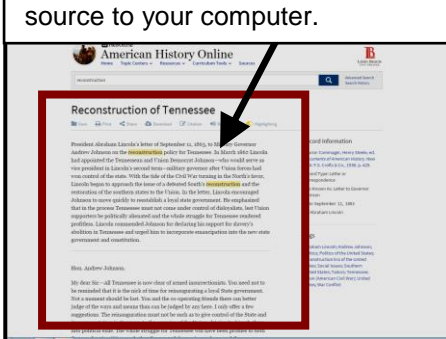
source to your computer.

American History Online

Home Topic Centers Resources Curriculum Tools Sources

reconstruction

Reconstruction of Tennessee

President Abraham Lincoln's letter of September 11, 1863, to Military Governor Andrew Johnson on the reconstruction policy for Tennessee. In March 1862 Lincoln had appointed the Tennessean and Union Democrat Johnson—who would serve as vice president in Lincoln's second term—military governor after Union forces had won control of the state. With the tide of the Civil War turning in the North's favor, Lincoln began to approach the issue of a defeated South's reconstruction and the restoration of the southern states to the Union. In the letter, Lincoln encouraged Johnson to move quickly to reestablish a loyal state government. He emphasized that in the process Tennessee must not come under control of disloyalists, lest Union supporters be politically alienated and the whole struggle for Tennessee rendered profitless. Lincoln commended Johnson for declaring his support for slavery's abolition in Tennessee and urged him to incorporate emancipation into the new state government and constitution.

Hon. Andrew Johnson,

My dear Sir:—All Tennessee is now clear of armed insurrectionists. You need not to be reminded that it is the nick of time for reinaugerating a loyal State government. Not a moment should be lost. You and the co-operating friends there can better judge of the ways and means than can be judged by any here. I only offer a few suggestions. The reinauguration must not be such as to give control of the State and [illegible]

Record Information

September 11, 1863

Abraham Lincoln